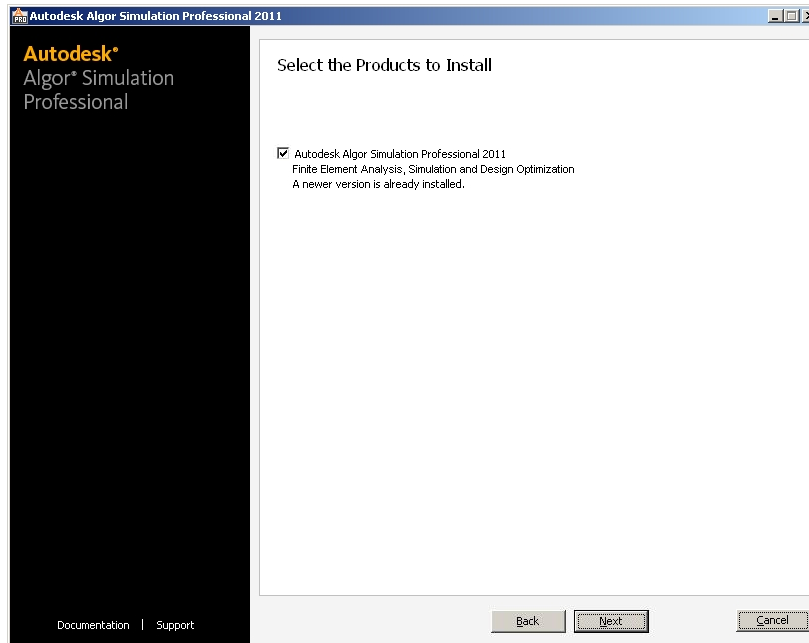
Autodesk Algor Simulation Professional 2011

Autodesk®
Algor® Simulation Professional

Select the Products to Install

Autodesk Algor Simulation Professional 2011
Finite Element Analysis, Simulation and Design Optimization
A newer version is already installed.

Documentation | Support

Back
Next
Cancel